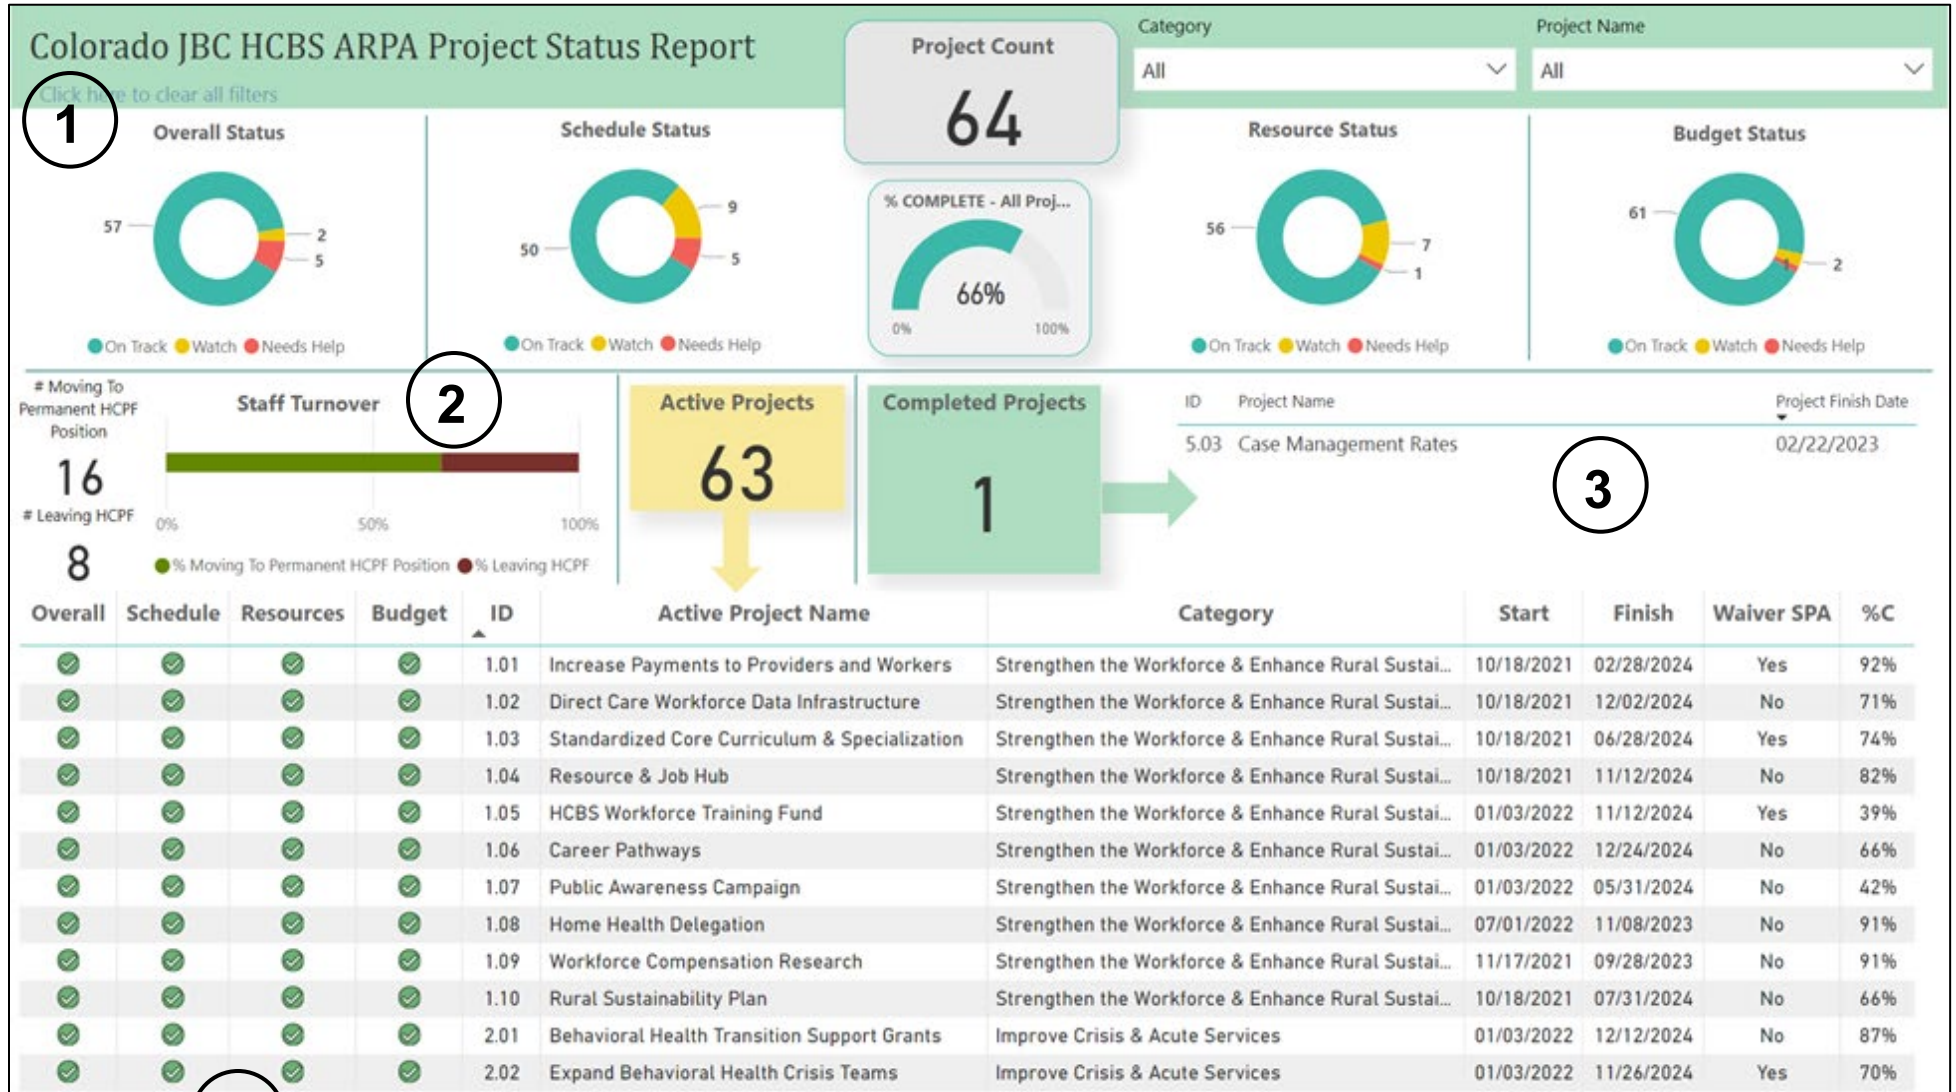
Colorado JBC HCBS ARPA Project Status Report

Click here to clear all filters

Project Count

64

Category

All

Project Name

All

1

Overall Status

57

2

5

On Track Watch Needs Help

Schedule Status

50

9

5

On Track Watch Needs Help

% COMPLETE - All Proj...

66%

0%

100%

Resource Status

56

7

1

On Track Watch Needs Help

Budget Status

61

1

2

On Track Watch Needs Help

# Moving To Permanent HCPF Position

16

# Leaving HCPF

8

Staff Turnover

2

0%

50%

100%

% Moving To Permanent HCPF Position % Leaving HCPF

Active Projects

63

Completed Projects

1

| ID | Project Name | Project Finish Date |
|---|---|---|
| 5.03 | Case Management Rates | 02/22/2023 |

3

| Overall | Schedule | Resources | Budget | ID | Active Project Name | Category | Start | Finish | Waiver SPA | %C |
|---|---|---|---|---|---|---|---|---|---|---|
| | | | | 1.01 | Increase Payments to Providers and Workers | Strengthen the Workforce & Enhance Rural Sustai... | 10/18/2021 | 02/28/2024 | Yes | 92% |
| | | | | 1.02 | Direct Care Workforce Data Infrastructure | Strengthen the Workforce & Enhance Rural Sustai... | 10/18/2021 | 12/02/2024 | No | 71% |
| | | | | 1.03 | Standardized Core Curriculum & Specialization | Strengthen the Workforce & Enhance Rural Sustai... | 10/18/2021 | 06/28/2024 | Yes | 74% |
| | | | | 1.04 | Resource & Job Hub | Strengthen the Workforce & Enhance Rural Sustai... | 10/18/2021 | 11/12/2024 | No | 82% |
| | | | | 1.05 | HCBS Workforce Training Fund | Strengthen the Workforce & Enhance Rural Sustai... | 01/03/2022 | 11/12/2024 | Yes | 39% |
| | | | | 1.06 | Career Pathways | Strengthen the Workforce & Enhance Rural Sustai... | 01/03/2022 | 12/24/2024 | No | 66% |
| | | | | 1.07 | Public Awareness Campaign | Strengthen the Workforce & Enhance Rural Sustai... | 01/03/2022 | 05/31/2024 | No | 42% |
| | | | | 1.08 | Home Health Delegation | Strengthen the Workforce & Enhance Rural Sustai... | 07/01/2022 | 11/08/2023 | No | 91% |
| | | | | 1.09 | Workforce Compensation Research | Strengthen the Workforce & Enhance Rural Sustai... | 11/17/2021 | 09/28/2023 | No | 91% |
| | | | | 1.10 | Rural Sustainability Plan | Strengthen the Workforce & Enhance Rural Sustai... | 10/18/2021 | 07/31/2024 | No | 66% |
| | | | | 2.01 | Behavioral Health Transition Support Grants | Improve Crisis & Acute Services | 01/03/2022 | 12/12/2024 | No | 87% |
| | | | | 2.02 | Expand Behavioral Health Crisis Teams | Improve Crisis & Acute Services | 01/03/2022 | 11/26/2024 | Yes | 70% |